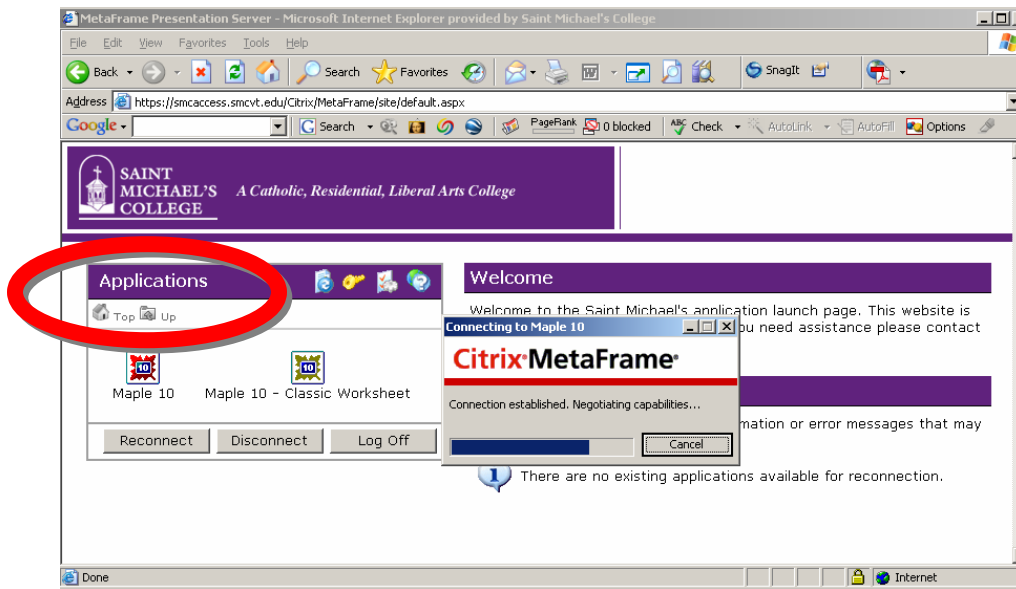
MetaFrame Presentation Server - Microsoft Internet Explorer provided by Saint Michael's College

File Edit View Favorites Tools Help

Back Search Favorites SnagIt

Address https://smcaccess.smcvt.edu/Citrix/MetaFrame/site/default.aspx

Google Search PageRank 0 blocked Check AutoLink AutoFill Options

SAINT MICHAEL'S COLLEGE A Catholic, Residential, Liberal Arts College

Applications

Top Up

Maple 10 Maple 10 - Classic Worksheet

Reconnect Disconnect Log Off

Welcome

Welcome to the Saint Michael's application launch page. This website is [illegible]ou need assistance please contact

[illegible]mation or error messages that may

There are no existing applications available for reconnection.

Connecting to Maple 10

Citrix MetaFrame

Connection established. Negotiating capabilities...

Cancel

Done Internet